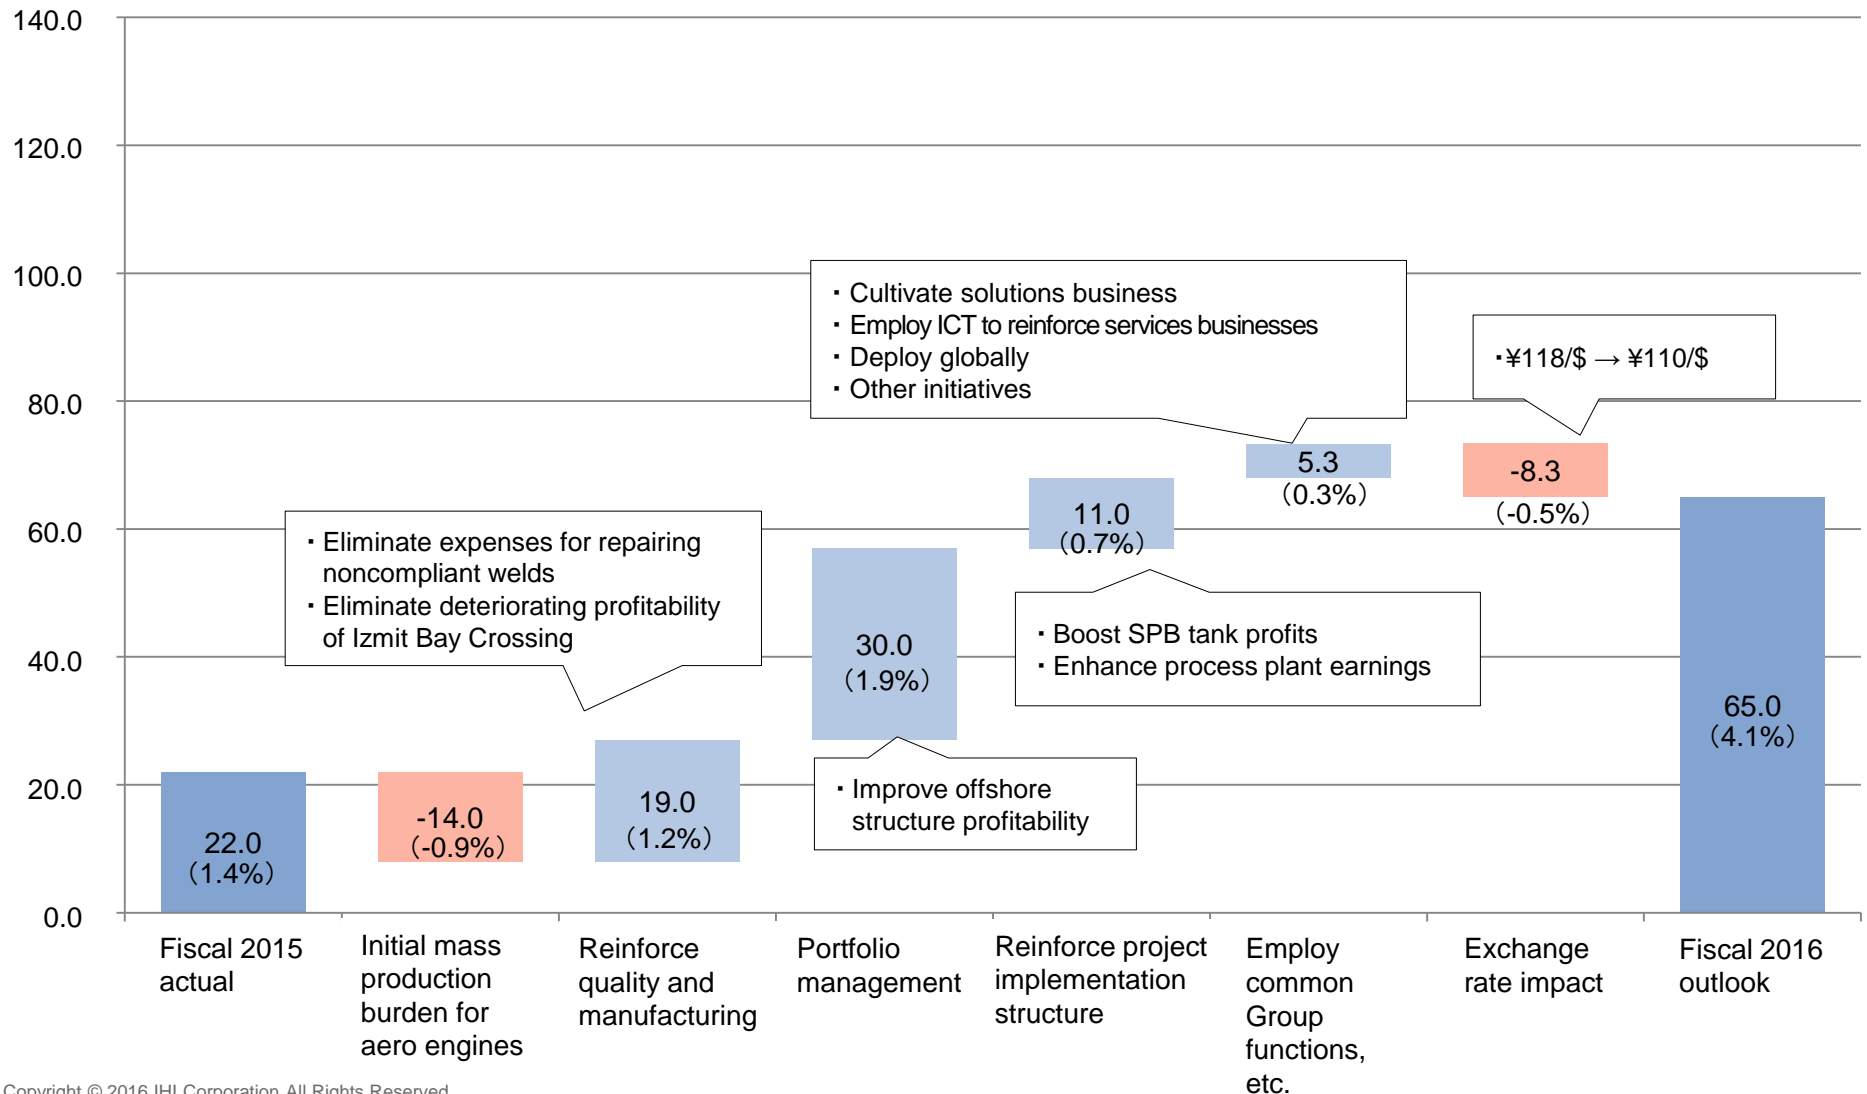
140.0
120.0
100.0
80.0
60.0
40.0
20.0
0.0

・Cultivate solutions business
・Employ ICT to reinforce services businesses
・Deploy globally
・Other initiatives

・¥118/\$ → ¥110/\$

・Eliminate expenses for repairing noncompliant welds
・Eliminate deteriorating profitability of Izmit Bay Crossing

・Boost SPB tank profits
・Enhance process plant earnings

・Improve offshore structure profitability

22.0
(1.4%)

-14.0
(-0.9%)

19.0
(1.2%)

30.0
(1.9%)

11.0
(0.7%)

5.3
(0.3%)

-8.3
(-0.5%)

65.0
(4.1%)

Fiscal 2015 actual

Initial mass production burden for aero engines

Reinforce quality and manufacturing

Portfolio management

Reinforce project implementation structure

Employ common Group functions, etc.

Exchange rate impact

Fiscal 2016 outlook

Copyright © 2016 IHI Corporation All Rights Reserved.